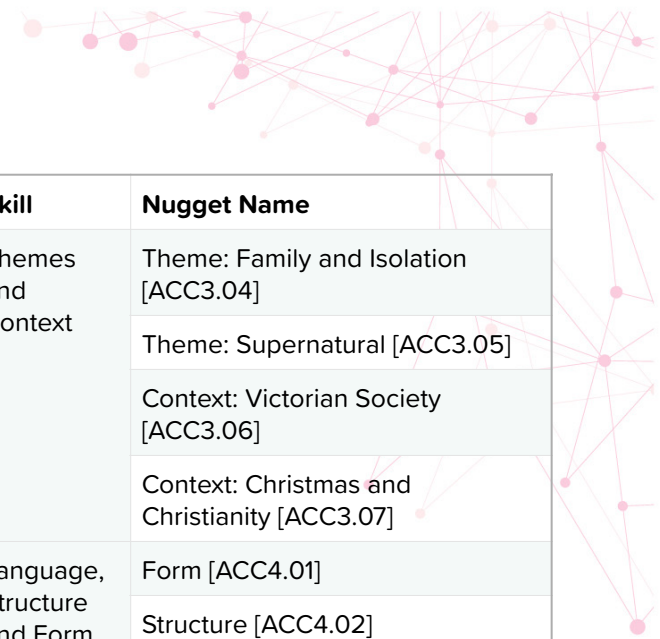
| kill | Nugget Name |
|---|---|
| hemes nd ontext | Theme: Family and Isolation [ACC3.04] |
| | Theme: Supernatural [ACC3.05] |
| | Context: Victorian Society [ACC3.06] |
| | Context: Christmas and Christianity [ACC3.07] |
| anguage, tructure nd Form | Form [ACC4.01] |
| | Structure [ACC4.02] |